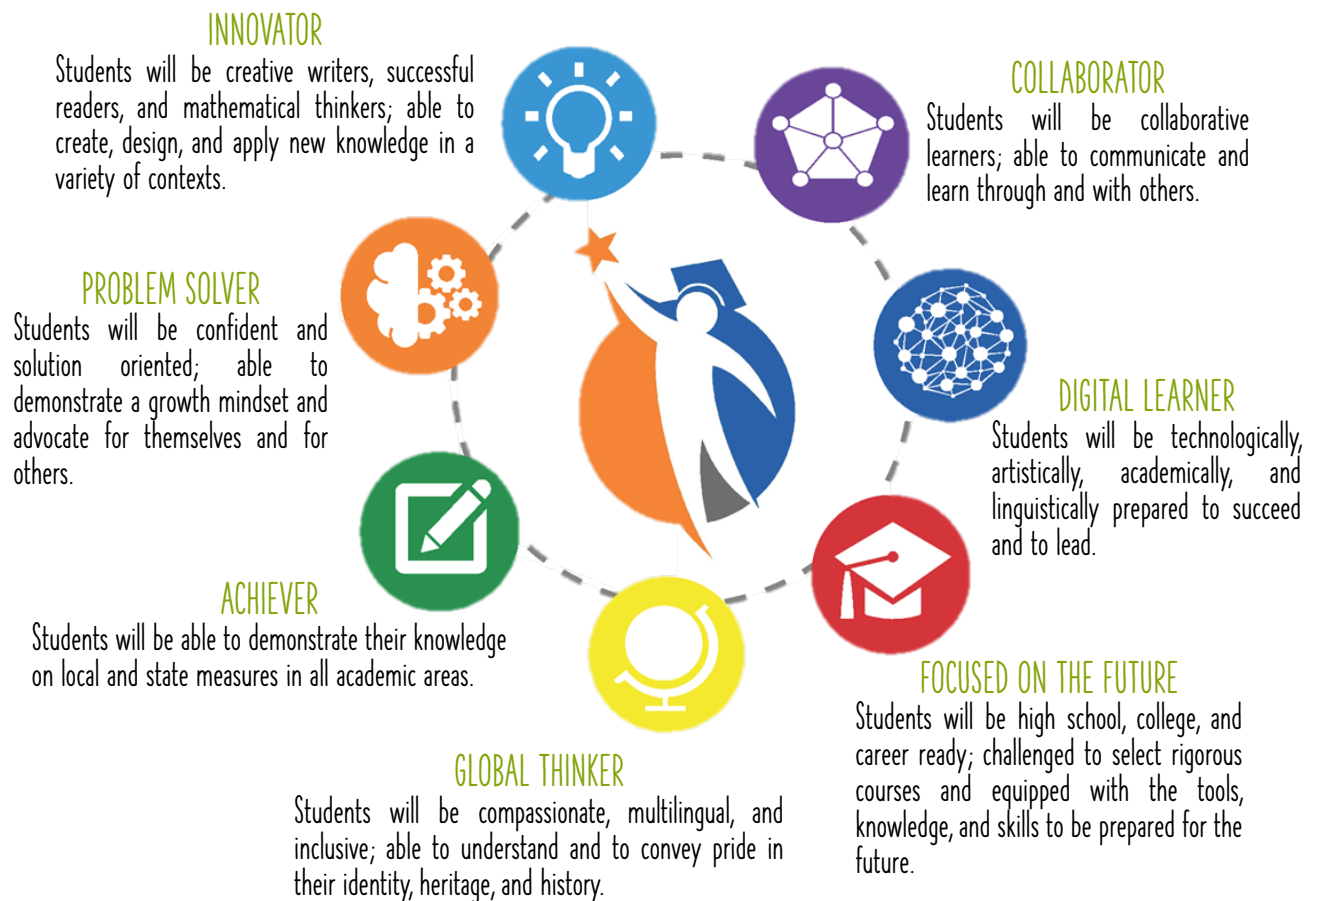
INNOVATOR
Students will be creative writers, successful readers, and mathematical thinkers; able to create, design, and apply new knowledge in a variety of contexts.

COLLABORATOR
Students will be collaborative learners; able to communicate and learn through and with others.

PROBLEM SOLVER
Students will be confident and solution oriented; able to demonstrate a growth mindset and advocate for themselves and for others.

DIGITAL LEARNER
Students will be technologically, artistically, academically, and linguistically prepared to succeed and to lead.

ACHIEVER
Students will be able to demonstrate their knowledge on local and state measures in all academic areas.

FOCUSED ON THE FUTURE
Students will be high school, college, and career ready; challenged to select rigorous courses and equipped with the tools, knowledge, and skills to be prepared for the future.

GLOBAL THINKER
Students will be compassionate, multilingual, and inclusive; able to understand and to convey pride in their identity, heritage, and history.